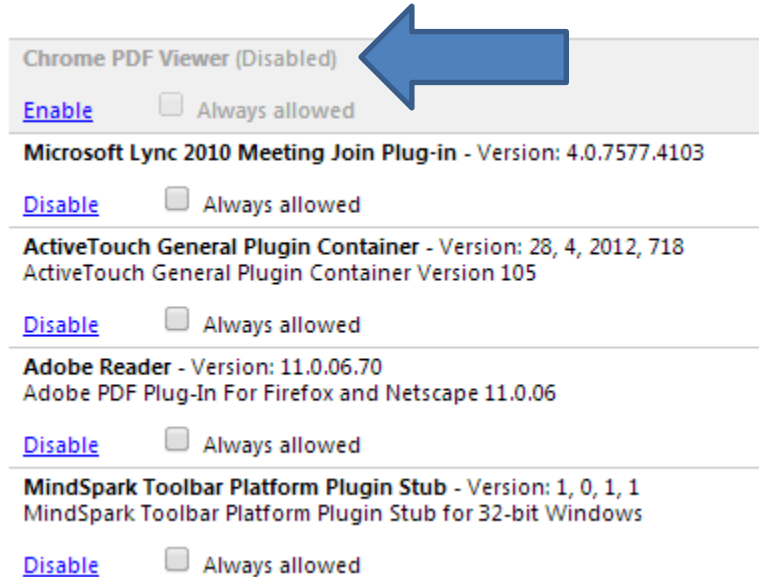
Chrome PDF Viewer (Disabled)

Enable Always allowed

Microsoft Lync 2010 Meeting Join Plug-in - Version: 4.0.7577.4103

Disable Always allowed

ActiveTouch General Plugin Container - Version: 28, 4, 2012, 718
ActiveTouch General Plugin Container Version 105

Disable Always allowed

Adobe Reader - Version: 11.0.06.70
Adobe PDF Plug-In For Firefox and Netscape 11.0.06

Disable Always allowed

MindSpark Toolbar Platform Plugin Stub - Version: 1, 0, 1, 1
MindSpark Toolbar Platform Plugin Stub for 32-bit Windows

Disable Always allowed